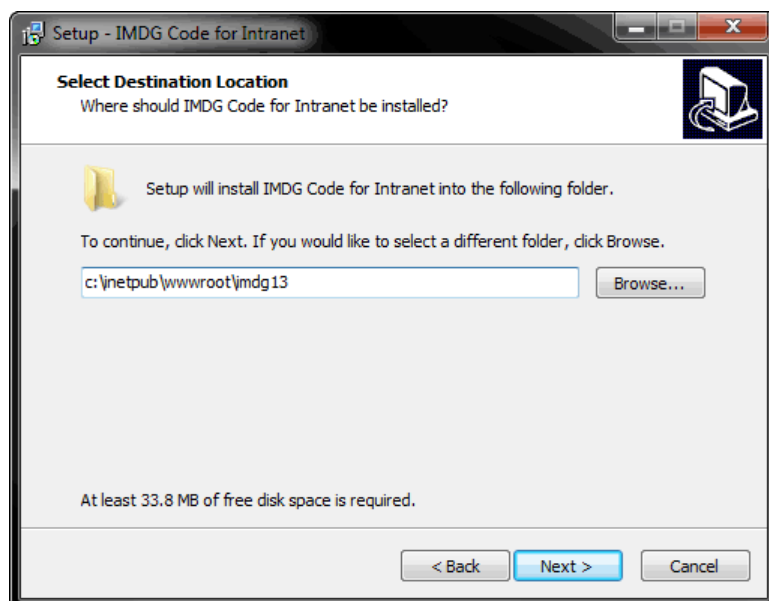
Setup - IMDG Code for Intranet

Select Destination Location
Where should IMDG Code for Intranet be installed?

Setup will install IMDG Code for Intranet into the following folder.

To continue, click Next. If you would like to select a different folder, click Browse.

c:\inetpub\wwwroot\imdg13

Browse...

At least 33.8 MB of free disk space is required.

< Back
Next >
Cancel